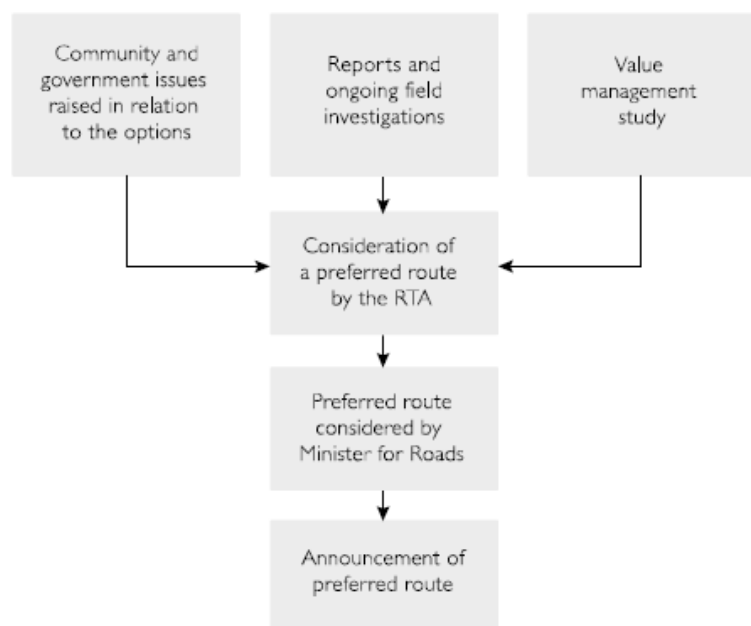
Community and government issues raised in relation to the options

Reports and ongoing field investigations

Value management study

Consideration of a preferred route by the RTA

Preferred route considered by Minister for Roads

Announcement of preferred route